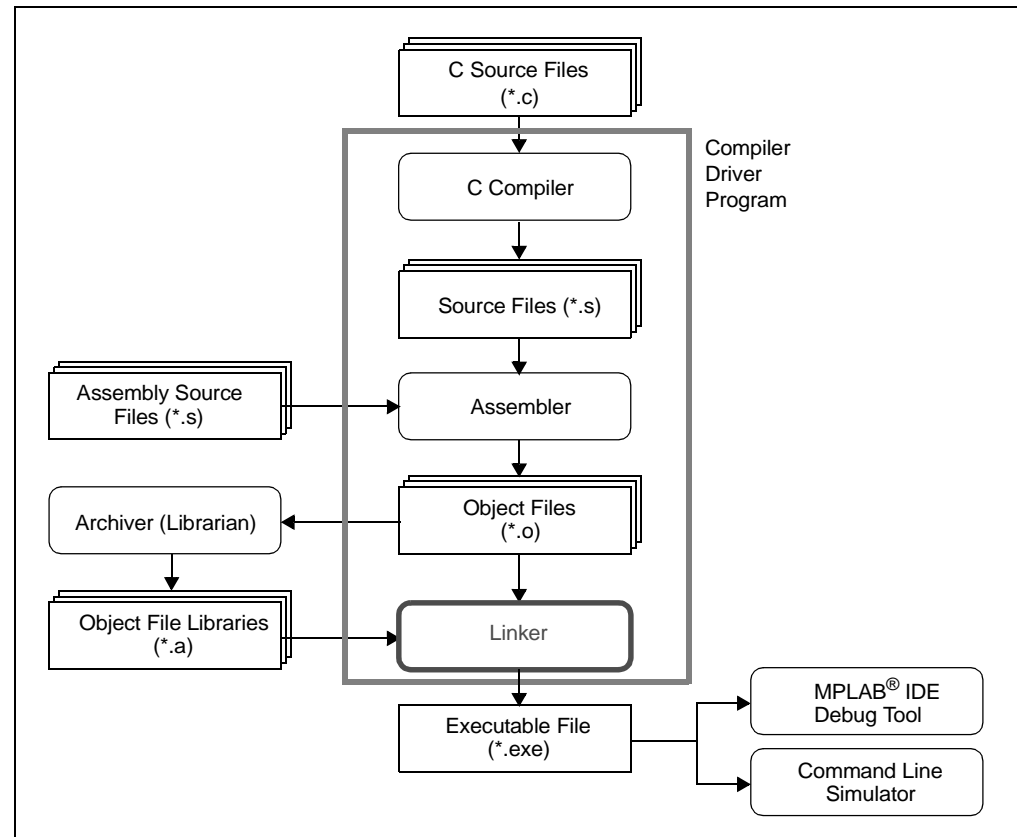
C Source Files (*.c)

Compiler Driver Program

C Compiler

Source Files (*.s)

Assembly Source Files (*.s)

Assembler

Archiver (Librarian)

Object Files (*.o)

Object File Libraries (*.a)

Linker

Executable File (*.exe)

MPLAB® IDE Debug Tool

Command Line Simulator